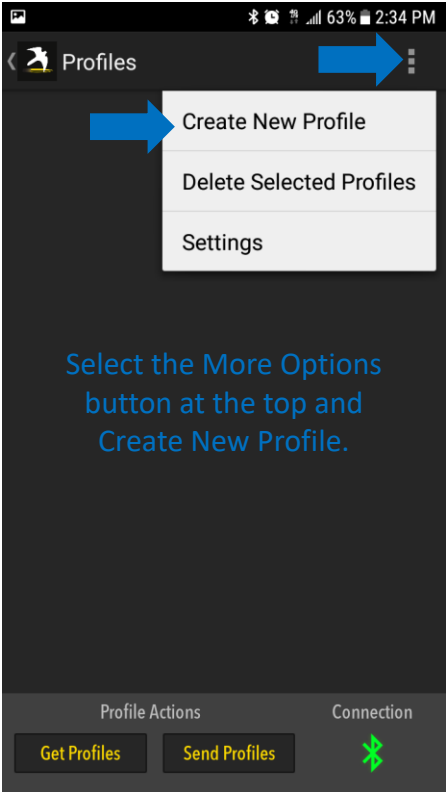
63% 2:34 PM

Profiles

Create New Profile

Delete Selected Profiles

Settings

Select the More Options button at the top and Create New Profile.

Profile Actions

Get Profiles

Send Profiles

Connection